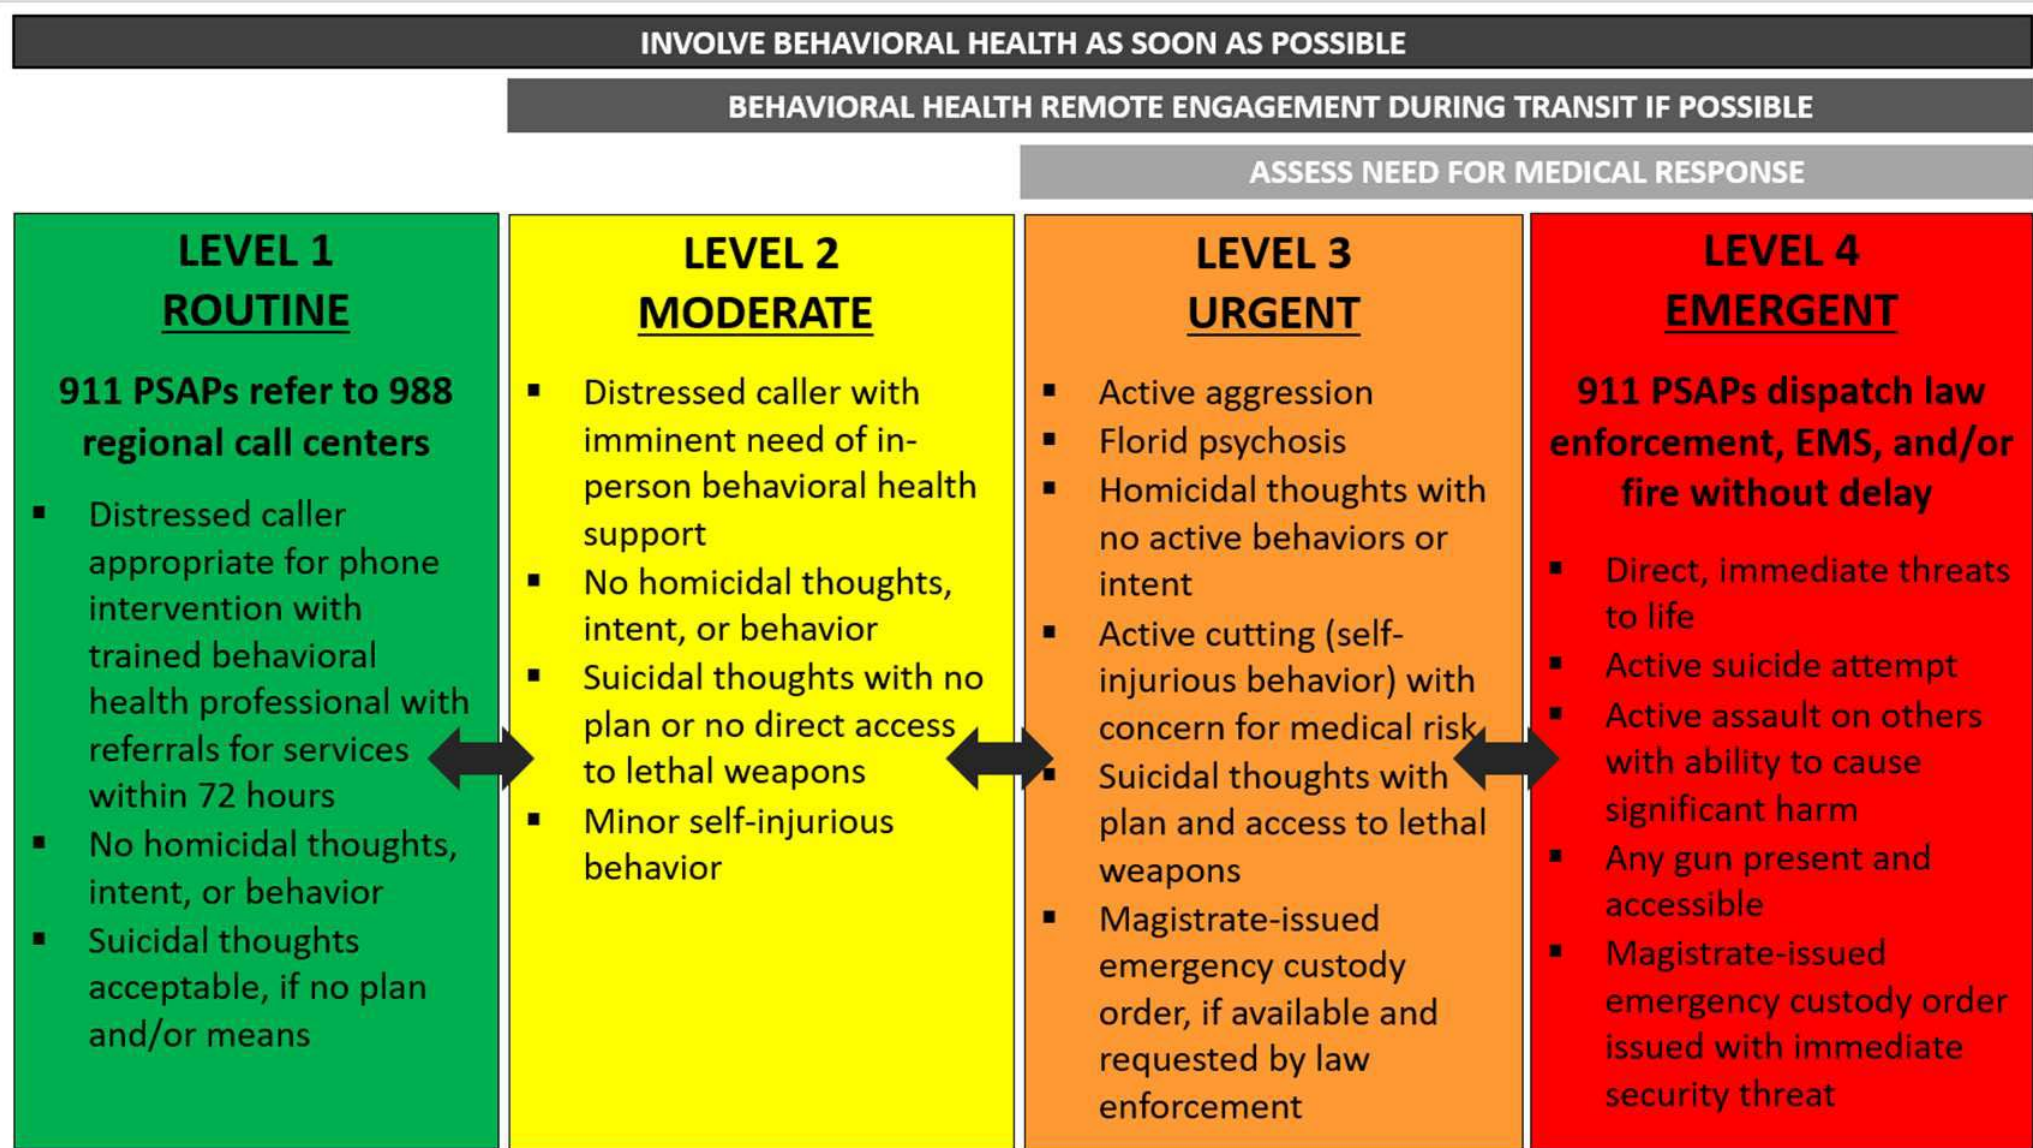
INVOLVE BEHAVIORAL HEALTH AS SOON AS POSSIBLE

BEHAVIORAL HEALTH REMOTE ENGAGEMENT DURING TRANSIT IF POSSIBLE

ASSESS NEED FOR MEDICAL RESPONSE

LEVEL 1
ROUTINE

911 PSAPs refer to 988 regional call centers

- Distressed caller appropriate for phone intervention with trained behavioral health professional with referrals for services within 72 hours
- No homicidal thoughts, intent, or behavior
- Suicidal thoughts acceptable, if no plan and/or means

LEVEL 2
MODERATE

- Distressed caller with imminent need of in-person behavioral health support
- No homicidal thoughts, intent, or behavior
- Suicidal thoughts with no plan or no direct access to lethal weapons
- Minor self-injurious behavior

LEVEL 3
URGENT

- Active aggression
- Florid psychosis
- Homicidal thoughts with no active behaviors or intent
- Active cutting (self-injurious behavior) with concern for medical risk
- Suicidal thoughts with plan and access to lethal weapons
- Magistrate-issued emergency custody order, if available and requested by law enforcement

LEVEL 4
EMERGENT

911 PSAPs dispatch law enforcement, EMS, and/or fire without delay

- Direct, immediate threats to life
- Active suicide attempt
- Active assault on others with ability to cause significant harm
- Any gun present and accessible
- Magistrate-issued emergency custody order issued with immediate security threat